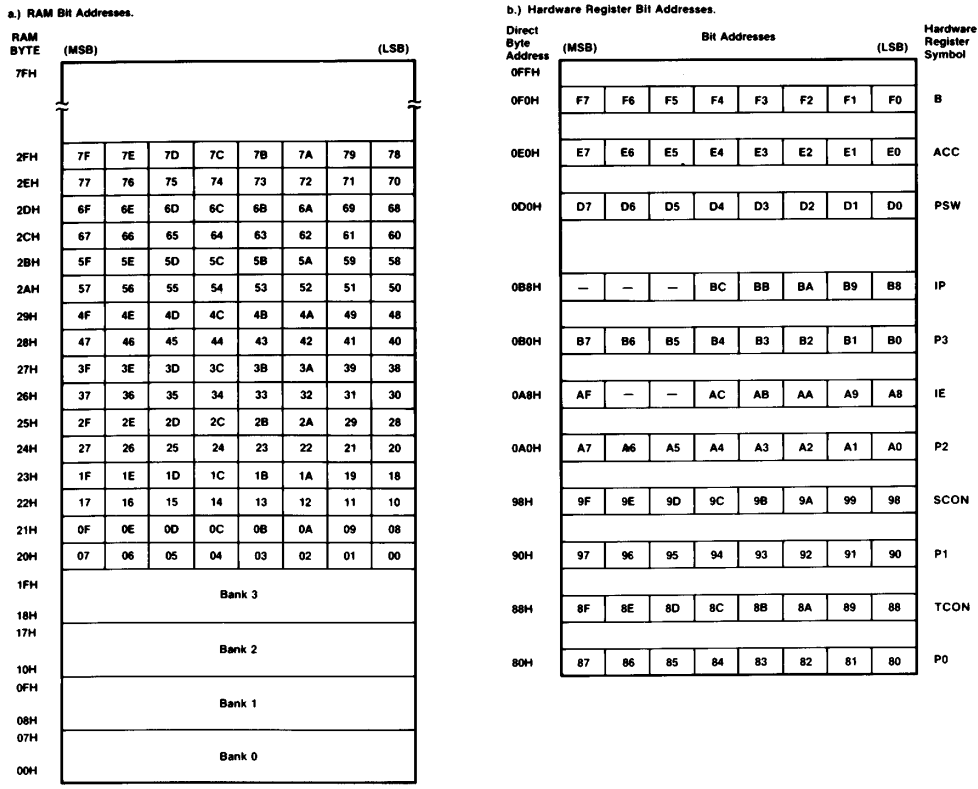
a.) RAM Bit Addresses.

| RAM BYTE | (MSB) | | | | | | | (LSB) |
|---|---|---|---|---|---|---|---|---|
| 7FH | | | | | | | | |
| 2FH | 7F | 7E | 7D | 7C | 7B | 7A | 79 | 78 |
| 2EH | 77 | 76 | 75 | 74 | 73 | 72 | 71 | 70 |
| 2DH | 6F | 6E | 6D | 6C | 6B | 6A | 69 | 68 |
| 2CH | 67 | 66 | 65 | 64 | 63 | 62 | 61 | 60 |
| 2BH | 5F | 5E | 5D | 5C | 5B | 5A | 59 | 58 |
| 2AH | 57 | 56 | 55 | 54 | 53 | 52 | 51 | 50 |
| 29H | 4F | 4E | 4D | 4C | 4B | 4A | 49 | 48 |
| 28H | 47 | 46 | 45 | 44 | 43 | 42 | 41 | 40 |
| 27H | 3F | 3E | 3D | 3C | 3B | 3A | 39 | 38 |
| 26H | 37 | 36 | 35 | 34 | 33 | 32 | 31 | 30 |
| 25H | 2F | 2E | 2D | 2C | 2B | 2A | 29 | 28 |
| 24H | 27 | 26 | 25 | 24 | 23 | 22 | 21 | 20 |
| 23H | 1F | 1E | 1D | 1C | 1B | 1A | 19 | 18 |
| 22H | 17 | 16 | 15 | 14 | 13 | 12 | 11 | 10 |
| 21H | 0F | 0E | 0D | 0C | 0B | 0A | 09 | 08 |
| 20H | 07 | 06 | 05 | 04 | 03 | 02 | 01 | 00 |
| 1FH–18H | Bank 3 | | | | | | | |
| 17H–10H | Bank 2 | | | | | | | |
| 0FH–08H | Bank 1 | | | | | | | |
| 07H–00H | Bank 0 | | | | | | | |

b.) Hardware Register Bit Addresses.

| Direct Byte Address | (MSB) | Bit Addresses | | | | | | (LSB) | Hardware Register Symbol |
|---|---|---|---|---|---|---|---|---|---|
| 0FFH | | | | | | | | | |
| 0F0H | F7 | F6 | F5 | F4 | F3 | F2 | F1 | F0 | B |
| 0E0H | E7 | E6 | E5 | E4 | E3 | E2 | E1 | E0 | ACC |
| 0D0H | D7 | D6 | D5 | D4 | D3 | D2 | D1 | D0 | PSW |
| 0B8H | — | — | — | BC | BB | BA | B9 | B8 | IP |
| 0B0H | B7 | B6 | B5 | B4 | B3 | B2 | B1 | B0 | P3 |
| 0A8H | AF | — | — | AC | AB | AA | A9 | A8 | IE |
| 0A0H | A7 | A6 | A5 | A4 | A3 | A2 | A1 | A0 | P2 |
| 98H | 9F | 9E | 9D | 9C | 9B | 9A | 99 | 98 | SCON |
| 90H | 97 | 96 | 95 | 94 | 93 | 92 | 91 | 90 | P1 |
| 88H | 8F | 8E | 8D | 8C | 8B | 8A | 89 | 88 | TCON |
| 80H | 87 | 86 | 85 | 84 | 83 | 82 | 81 | 80 | P0 |